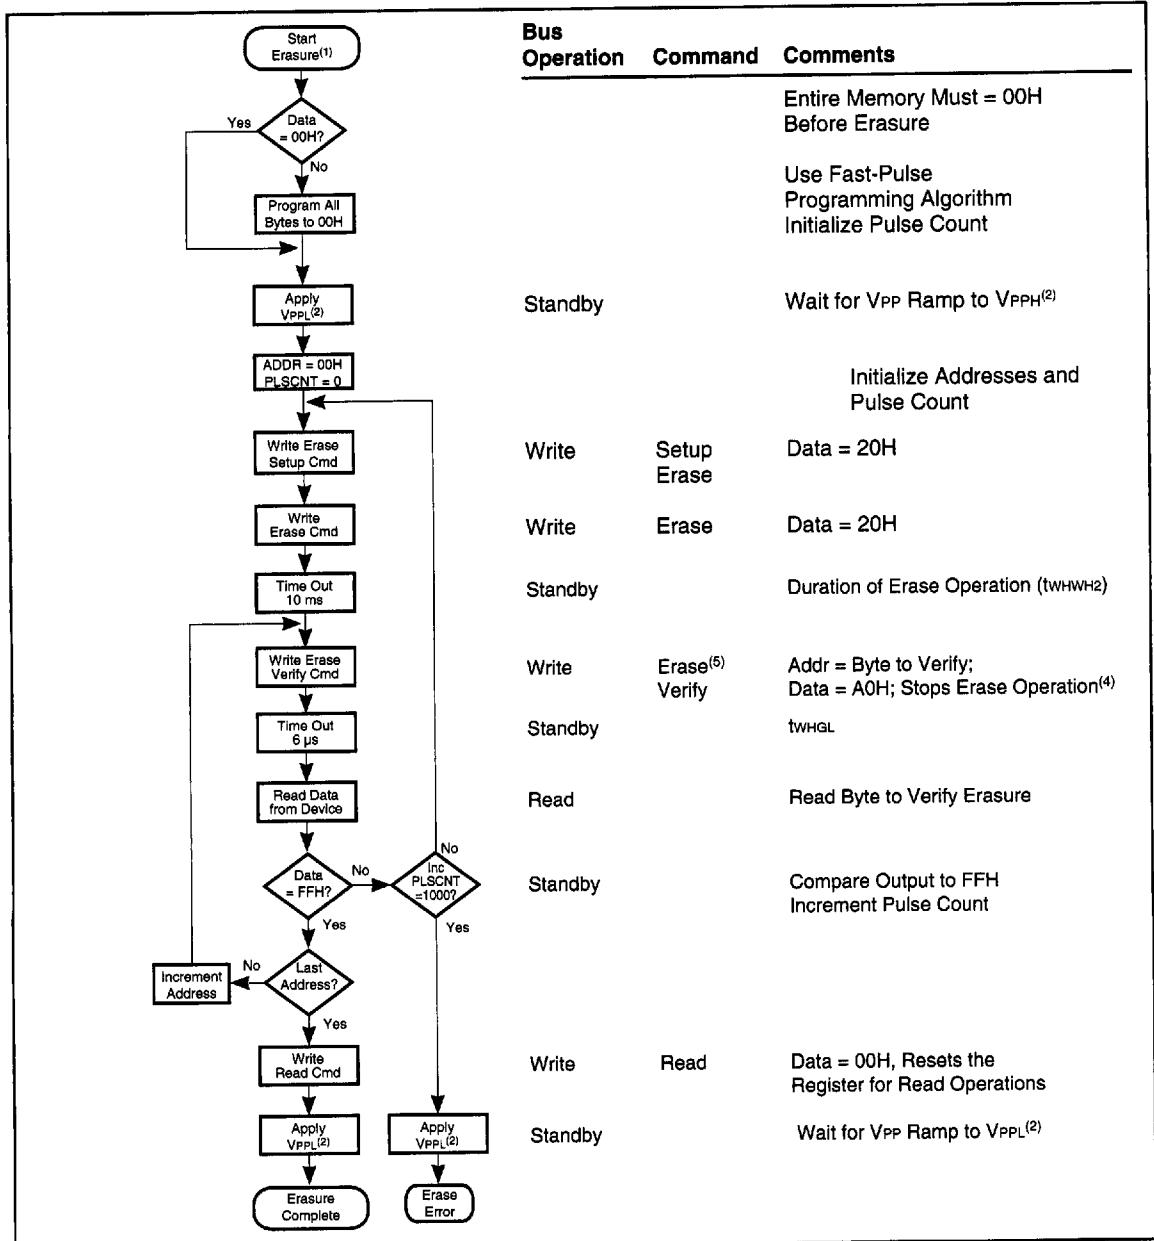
Start Erasure$^{(1)}$

Data = 00H?

Yes

No

Program All Bytes to 00H

Apply $V_{PPL}^{(2)}$

ADDR = 00H PLSCNT = 0

Write Erase Setup Cmd

Write Erase Cmd

Time Out 10 ms

Write Erase Verify Cmd

Time Out 6 µs

Read Data from Device

Data = FFH?

No

Inc PLSCNT =1000?

No

Yes

Yes

Last Address?

No

Increment Address

Yes

Write Read Cmd

Apply $V_{PPL}^{(2)}$

Apply $V_{PPL}^{(2)}$

Erasure Complete

Erase Error

| Bus Operation | Command | Comments |
|---|---|---|
| | | Entire Memory Must = 00H Before Erasure |
| | | Use Fast-Pulse Programming Algorithm Initialize Pulse Count |
| Standby | | Wait for $V_{PP}$ Ramp to $V_{PPH}^{(2)}$ |
| | | Initialize Addresses and Pulse Count |
| Write | Setup Erase | Data = 20H |
| Write | Erase | Data = 20H |
| Standby | | Duration of Erase Operation ($t_{WHWH2}$) |
| Write | Erase$^{(5)}$ Verify | Addr = Byte to Verify; Data = A0H; Stops Erase Operation$^{(4)}$ |
| Standby | | $t_{WHGL}$ |
| Read | | Read Byte to Verify Erasure |
| Standby | | Compare Output to FFH Increment Pulse Count |
| Write | Read | Data = 00H, Resets the Register for Read Operations |
| Standby | | Wait for $V_{PP}$ Ramp to $V_{PPL}^{(2)}$ |